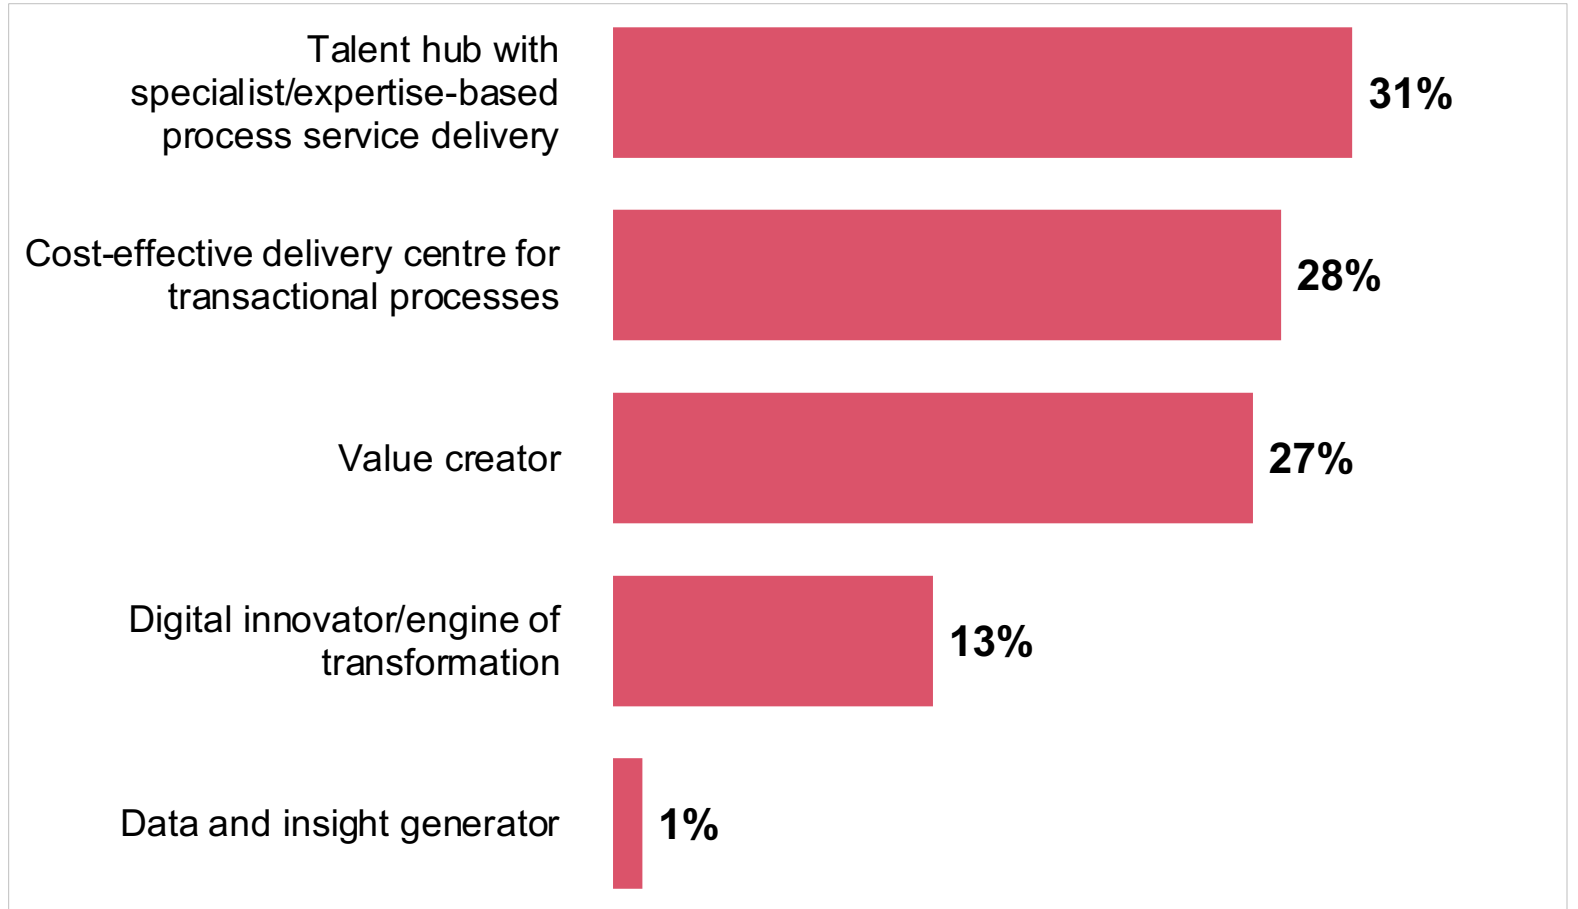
Talent hub with specialist/expertise-based process service delivery
31%

Cost-effective delivery centre for transactional processes
28%

Value creator
27%

Digital innovator/engine of transformation
13%

Data and insight generator
1%